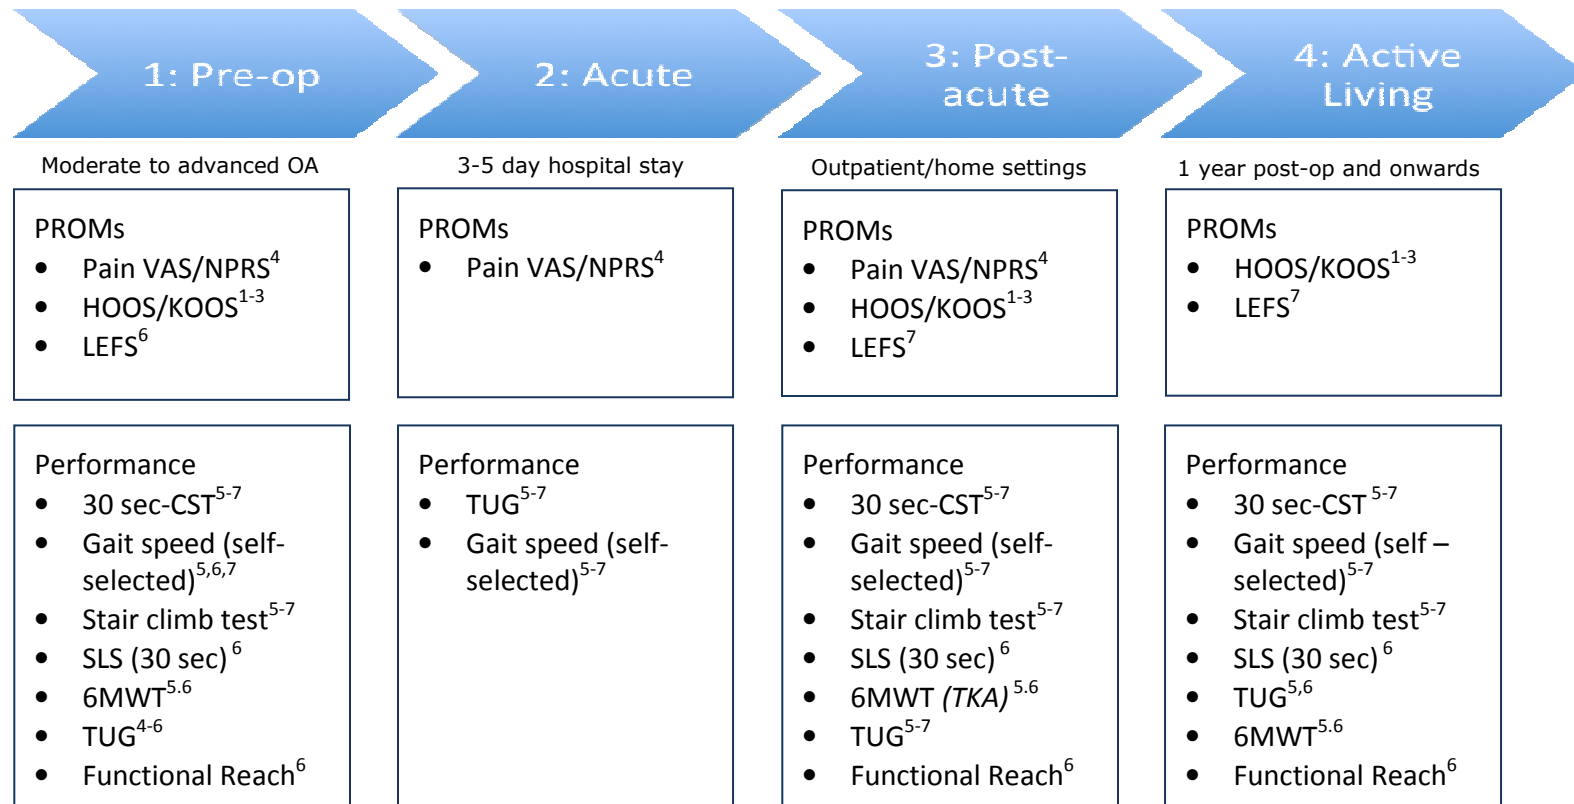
1: Pre-op

2: Acute

3: Post-acute

4: Active Living

Moderate to advanced OA

3-5 day hospital stay

Outpatient/home settings

1 year post-op and onwards

PROMs
- Pain VAS/NPRS$^{4}$
- HOOS/KOOS$^{1-3}$
- LEFS$^{6}$

PROMs
- Pain VAS/NPRS$^{4}$

PROMs
- Pain VAS/NPRS$^{4}$
- HOOS/KOOS$^{1-3}$
- LEFS$^{7}$

PROMs
- HOOS/KOOS$^{1-3}$
- LEFS$^{7}$

Performance
- 30 sec-CST$^{5-7}$
- Gait speed (self-selected)$^{5,6,7}$
- Stair climb test$^{5-7}$
- SLS (30 sec)$^{6}$
- 6MWT$^{5.6}$
- TUG$^{4-6}$
- Functional Reach$^{6}$

Performance
- TUG$^{5-7}$
- Gait speed (self-selected)$^{5-7}$

Performance
- 30 sec-CST$^{5-7}$
- Gait speed (self-selected)$^{5-7}$
- Stair climb test$^{5-7}$
- SLS (30 sec)$^{6}$
- 6MWT *(TKA)*$^{5.6}$
- TUG$^{5-7}$
- Functional Reach$^{6}$

Performance
- 30 sec-CST$^{5-7}$
- Gait speed (self – selected)$^{5-7}$
- Stair climb test$^{5-7}$
- SLS (30 sec)$^{6}$
- TUG$^{5,6}$
- 6MWT$^{5.6}$
- Functional Reach$^{6}$